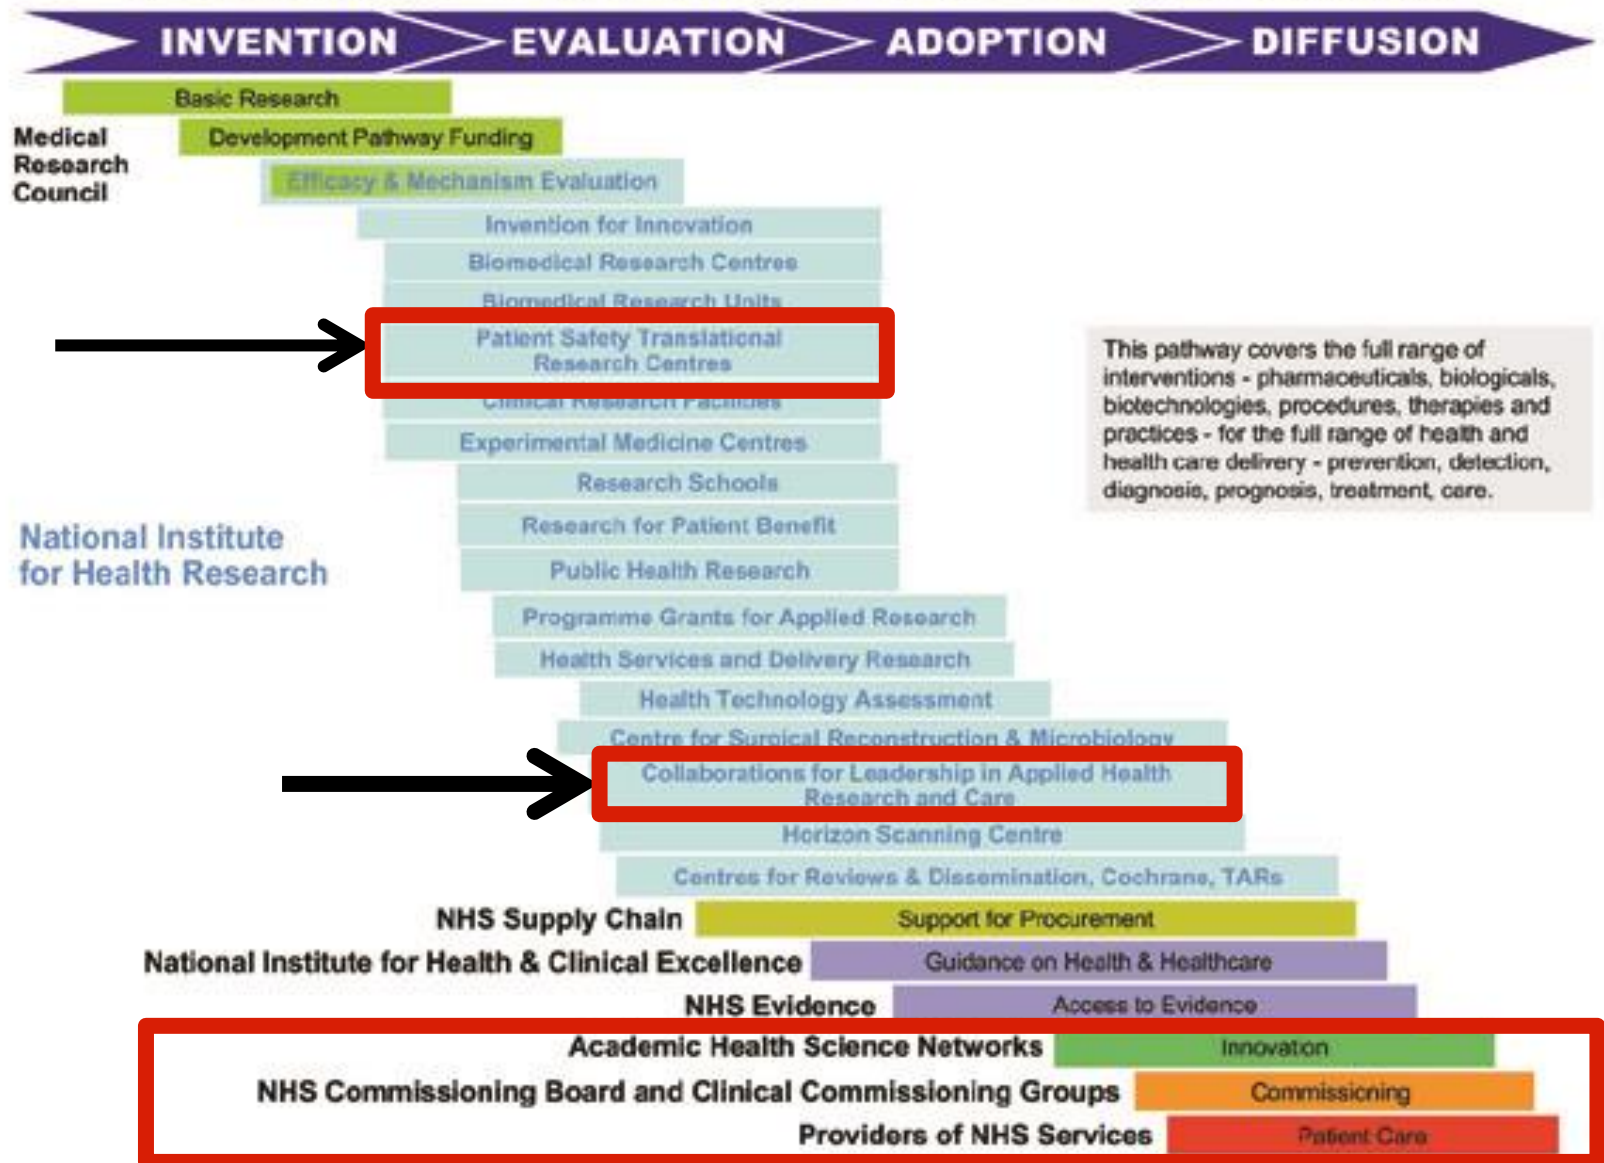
INVENTION EVALUATION ADOPTION DIFFUSION

Basic Research

Medical Research Council

Development Pathway Funding

Efficacy & Mechanism Evaluation

Invention for Innovation

Biomedical Research Centres

Biomedical Research Units

Patient Safety Translational Research Centres

Clinical Research Facilities

Experimental Medicine Centres

Research Schools

Research for Patient Benefit

Public Health Research

National Institute for Health Research

This pathway covers the full range of interventions - pharmaceuticals, biologicals, biotechnologies, procedures, therapies and practices - for the full range of health and health care delivery - prevention, detection, diagnosis, prognosis, treatment, care.

Programme Grants for Applied Research

Health Services and Delivery Research

Health Technology Assessment

Centre for Surgical Reconstruction & Microbiology

Collaborations for Leadership in Applied Health Research and Care

Horizon Scanning Centre

Centres for Reviews & Dissemination, Cochrane, TARs

NHS Supply Chain Support for Procurement

National Institute for Health & Clinical Excellence Guidance on Health & Healthcare

NHS Evidence Access to Evidence

Academic Health Science Networks Innovation

NHS Commissioning Board and Clinical Commissioning Groups Commissioning

Providers of NHS Services Patient Care